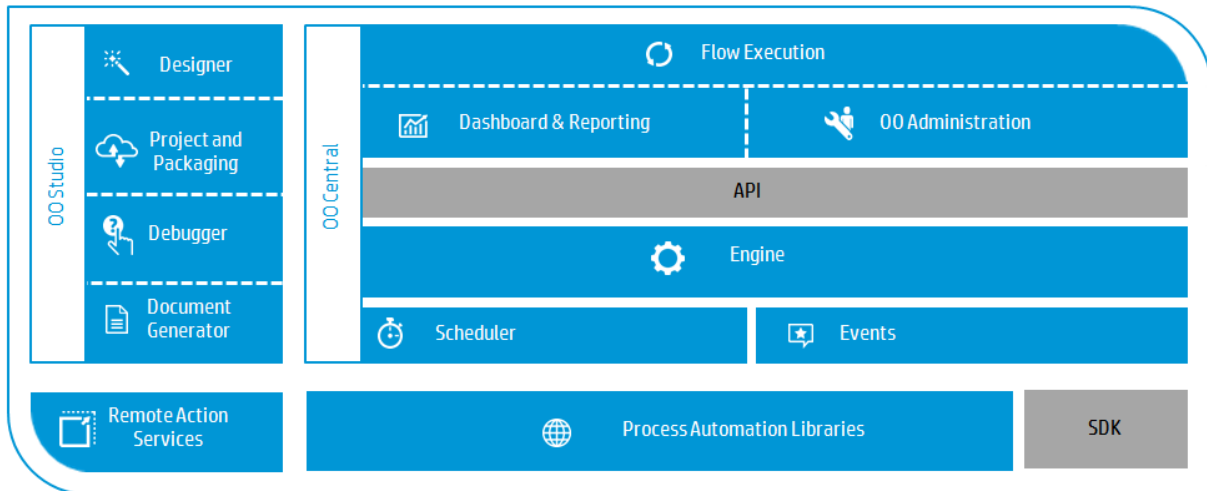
OO Studio

Designer

Project and Packaging

Debugger

Document Generator

OO Central

Flow Execution

Dashboard & Reporting

OO Administration

API

Engine

Scheduler

Events

Remote Action Services

Process Automation Libraries

SDK